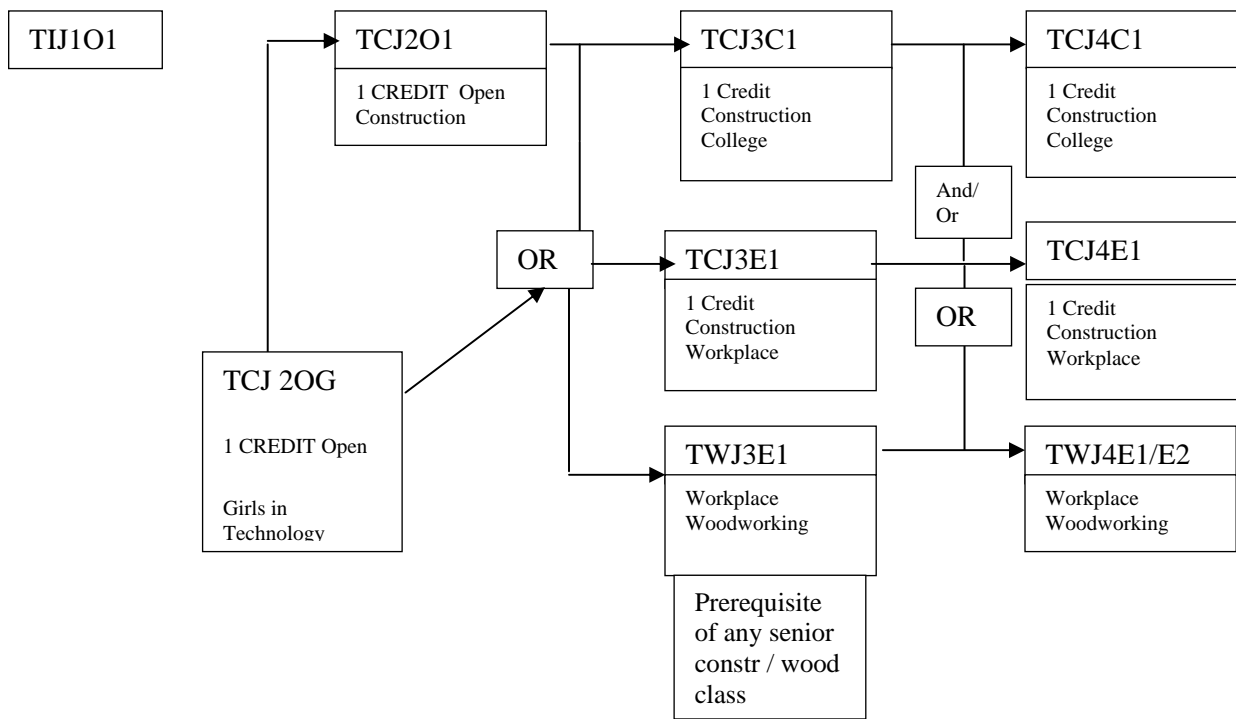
TIJ1O1

TCJ2O1

1 CREDIT Open Construction

TCJ3C1

1 Credit Construction College

TCJ4C1

1 Credit Construction College

And/ Or

OR

TCJ3E1

1 Credit Construction Workplace

TCJ4E1

1 Credit Construction Workplace

OR

TCJ 2OG

1 CREDIT Open

Girls in Technology

TWJ3E1

Workplace Woodworking

TWJ4E1/E2

Workplace Woodworking

Prerequisite of any senior constr / wood class